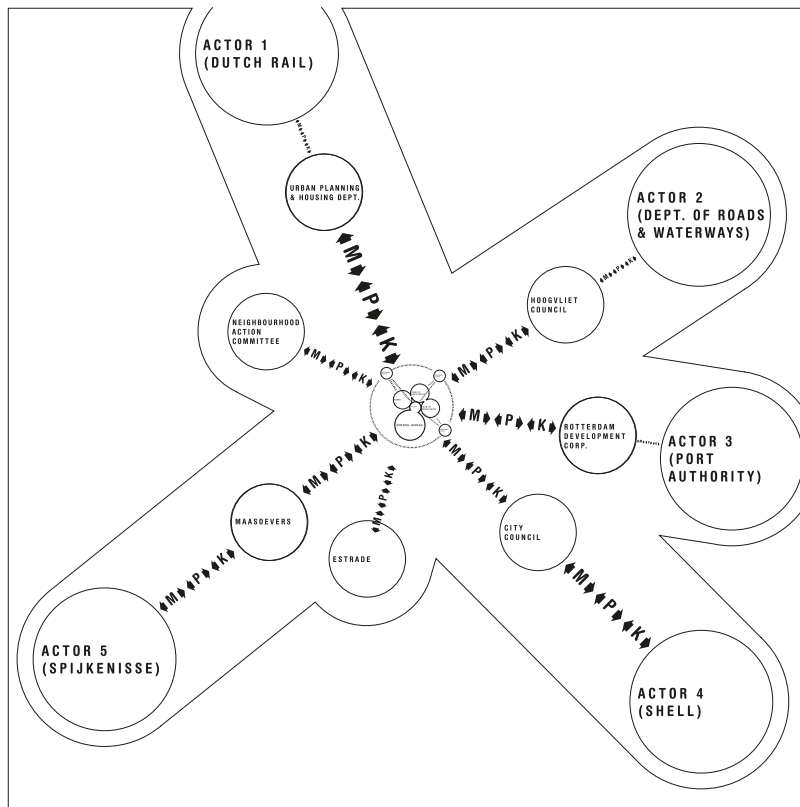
ACTOR 1 (DUTCH RAIL)

URBAN PLANNING & HOUSING DEPT.

ACTOR 2 (DEPT. OF ROADS & WATERWAYS)

HOOGVLIET COUNCIL

NEIGHBOURHOOD ACTION COMMITTEE

M P K

M P K

M P K

M P K

M P K

ROTTERDAM DEVELOPMENT CORP.

ACTOR 3 (PORT AUTHORITY)

M P K

M P K

M P K

MAASOEVERS

ESTRADE

CITY COUNCIL

M P K

M P K

ACTOR 5 (SPIJKENISSE)

ACTOR 4 (SHELL)